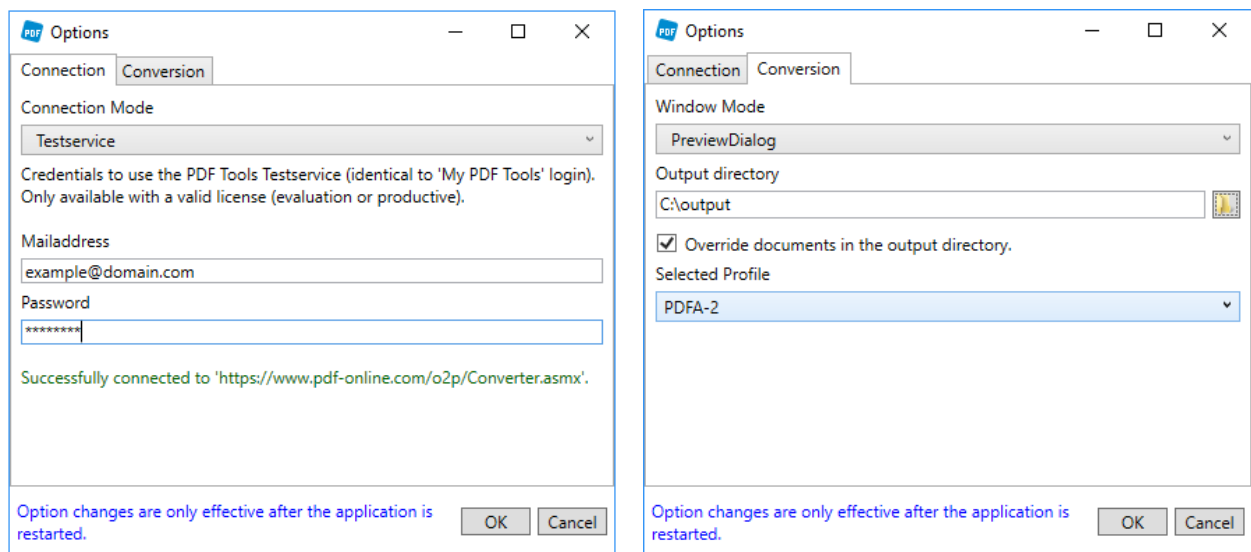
PDF Options

Connection Conversion

Connection Mode

Testservice

Credentials to use the PDF Tools Testservice (identical to 'My PDF Tools' login). Only available with a valid license (evaluation or productive).

Mailaddress

example@domain.com

Password

********

Successfully connected to 'https://www.pdf-online.com/o2p/Converter.asmx'.

Option changes are only effective after the application is restarted.

OK Cancel

PDF Options

Connection Conversion

Window Mode

PreviewDialog

Output directory

C:\output

Override documents in the output directory.

Selected Profile

PDFA-2

Option changes are only effective after the application is restarted.

OK Cancel